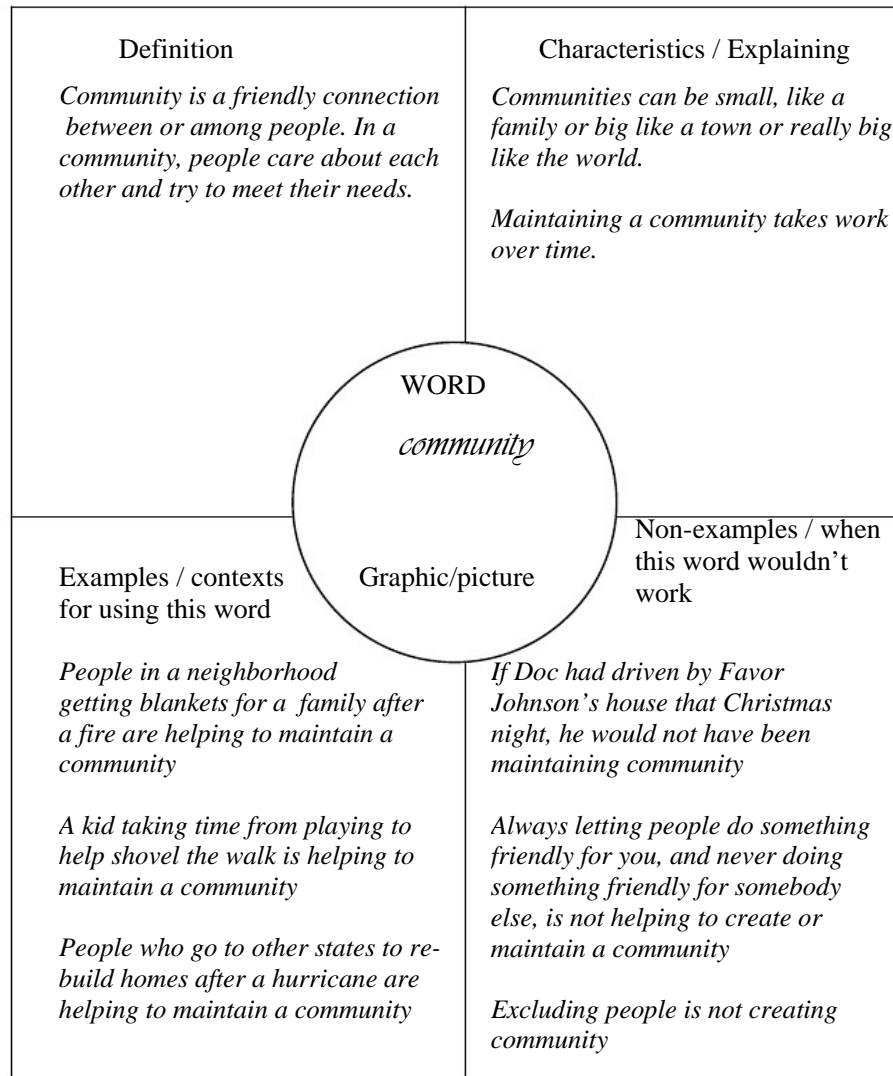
Definition

*Community is a friendly connection between or among people. In a community, people care about each other and try to meet their needs.*

Characteristics / Explaining

*Communities can be small, like a family or big like a town or really big like the world.*

*Maintaining a community takes work over time.*

WORD

*community*

Graphic/picture

Examples / contexts for using this word

*People in a neighborhood getting blankets for a family after a fire are helping to maintain a community*

*A kid taking time from playing to help shovel the walk is helping to maintain a community*

*People who go to other states to rebuild homes after a hurricane are helping to maintain a community*

Non-examples / when this word wouldn't work

*If Doc had driven by Favor Johnson's house that Christmas night, he would not have been maintaining community*

*Always letting people do something friendly for you, and never doing something friendly for somebody else, is not helping to create or maintain a community*

*Excluding people is not creating community*